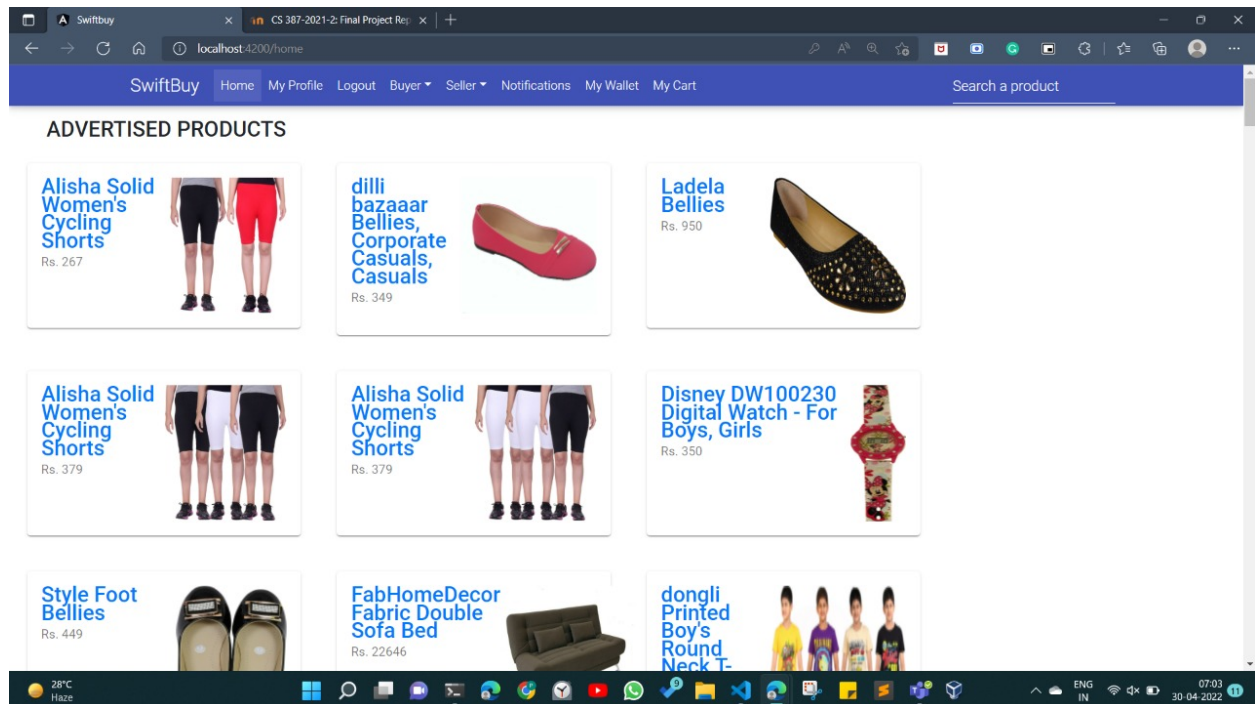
Swiftbuy
CS 387-2021-2: Final Project Rep
localhost:4200/home

SwiftBuy Home My Profile Logout Buyer Seller Notifications My Wallet My Cart
Search a product

ADVERTISED PRODUCTS

Alisha Solid Women's Cycling Shorts
Rs. 267

dilli bazaaar Bellies, Corporate Casuals, Casuals
Rs. 349

Ladela Bellies
Rs. 950

Alisha Solid Women's Cycling Shorts
Rs. 379

Alisha Solid Women's Cycling Shorts
Rs. 379

Disney DW100230 Digital Watch - For Boys, Girls
Rs. 350

Style Foot Bellies
Rs. 449

FabHomeDecor Fabric Double Sofa Bed
Rs. 22646

dongli Printed Boy's Round Neck T-

28°C
Haze
ENG
IN
07:03
30-04-2022